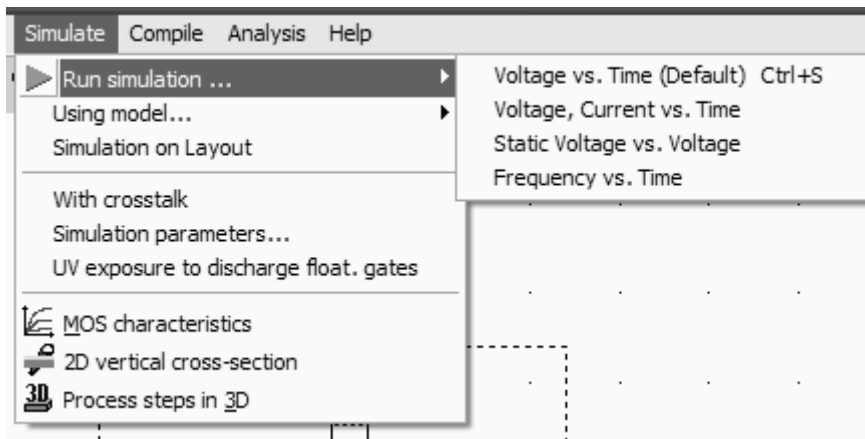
Simulate Compile Analysis Help

Run simulation ...
Using model...
Simulation on Layout

With crosstalk
Simulation parameters...
UV exposure to discharge float. gates

MOS characteristics
2D vertical cross-section
3D Process steps in 3D

Voltage vs. Time (Default) Ctrl+S
Voltage, Current vs. Time
Static Voltage vs. Voltage
Frequency vs. Time